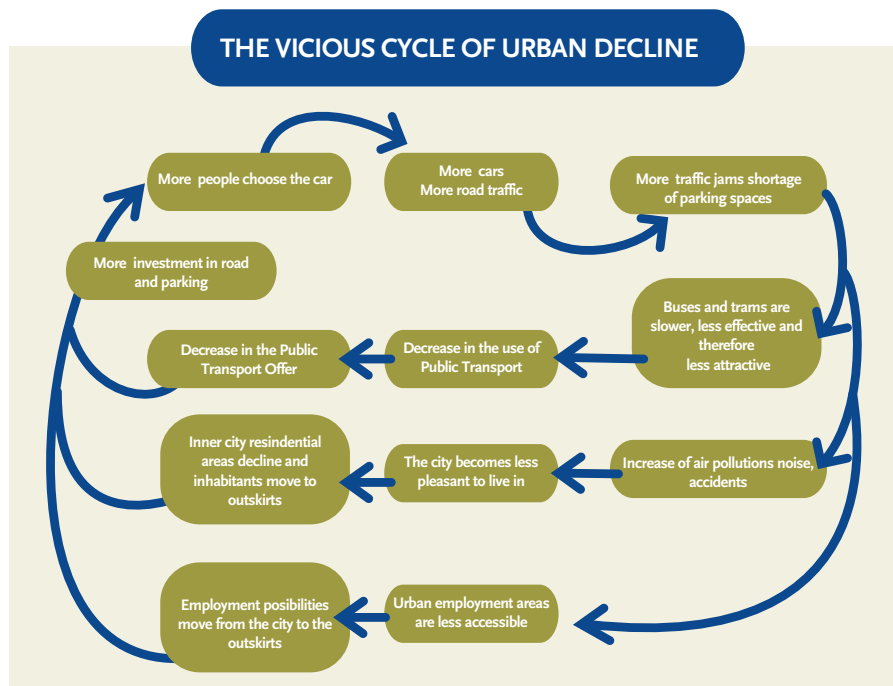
THE VICIOUS CYCLE OF URBAN DECLINE

More people choose the car

More cars
More road traffic

More traffic jams shortage of parking spaces

More investment in road and parking

Buses and trams are slower, less effective and therefore less attractive

Decrease in the Public Transport Offer

Decrease in the use of Public Transport

Inner city resindential areas decline and inhabitants move to outskirts

The city becomes less pleasant to live in

Increase of air pollutions noise, accidents

Employment posibilities move from the city to the outskirts

Urban employment areas are less accessible